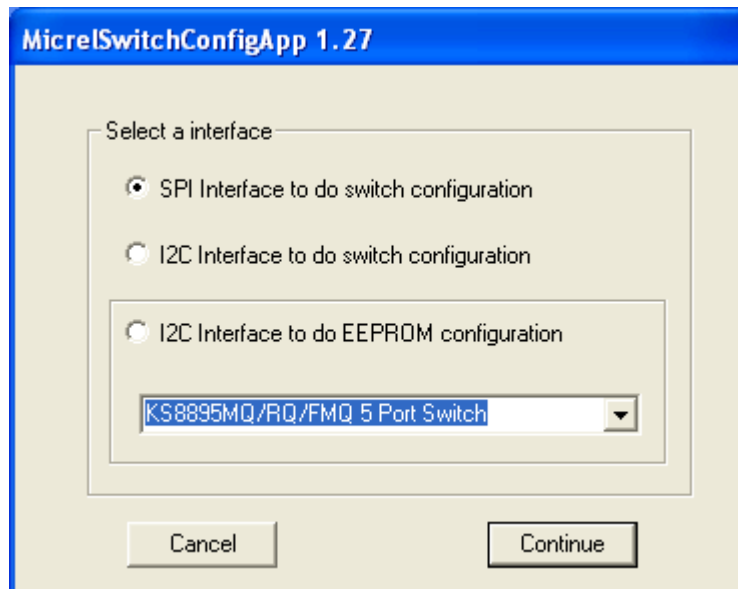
MicrelSwitchConfigApp 1.27

Select a interface

SPI Interface to do switch configuration

I2C Interface to do switch configuration

I2C Interface to do EEPROM configuration

KS8895MQ/RQ/FMQ 5 Port Switch

Cancel

Continue